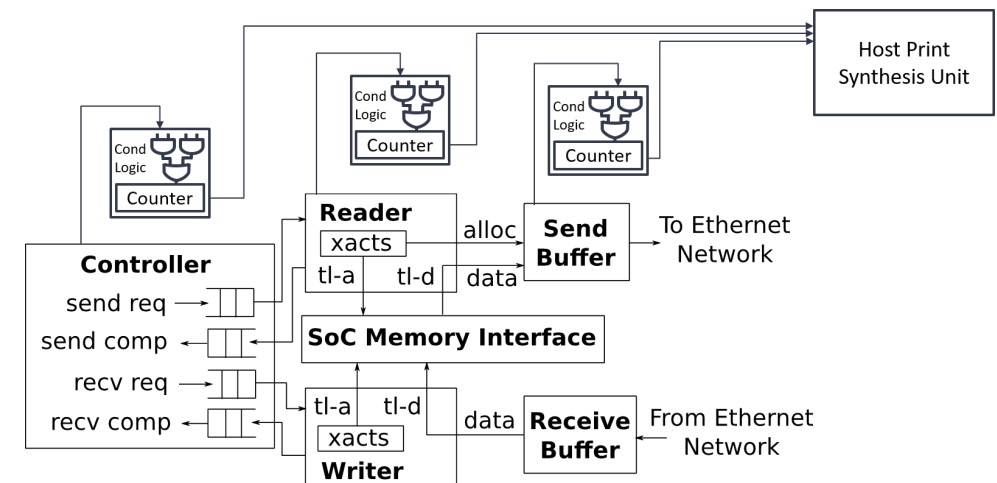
Host Print Synthesis Unit

Cond Logic
Counter

Cond Logic
Counter

Cond Logic
Counter

Reader
xacts
alloc
tl-a
tl-d
data

Send Buffer

To Ethernet Network

Controller
send req
send comp
recv req
recv comp

SoC Memory Interface

tl-a
tl-d
xacts
Writer
data

Receive Buffer

From Ethernet Network